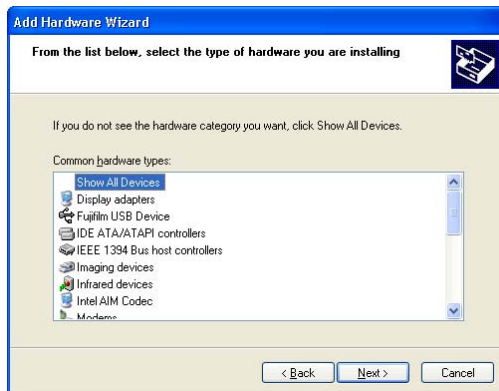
Add Hardware Wizard

From the list below, select the type of hardware you are installing

If you do not see the hardware category you want, click Show All Devices.

Common hardware types:

Show All Devices
Display adapters
Fujifilm USB Device
IDE ATA/ATAPI controllers
IEEE 1394 Bus host controllers
Imaging devices
Infrared devices
Intel AIM Codec
Modems

< Back
Next >
Cancel